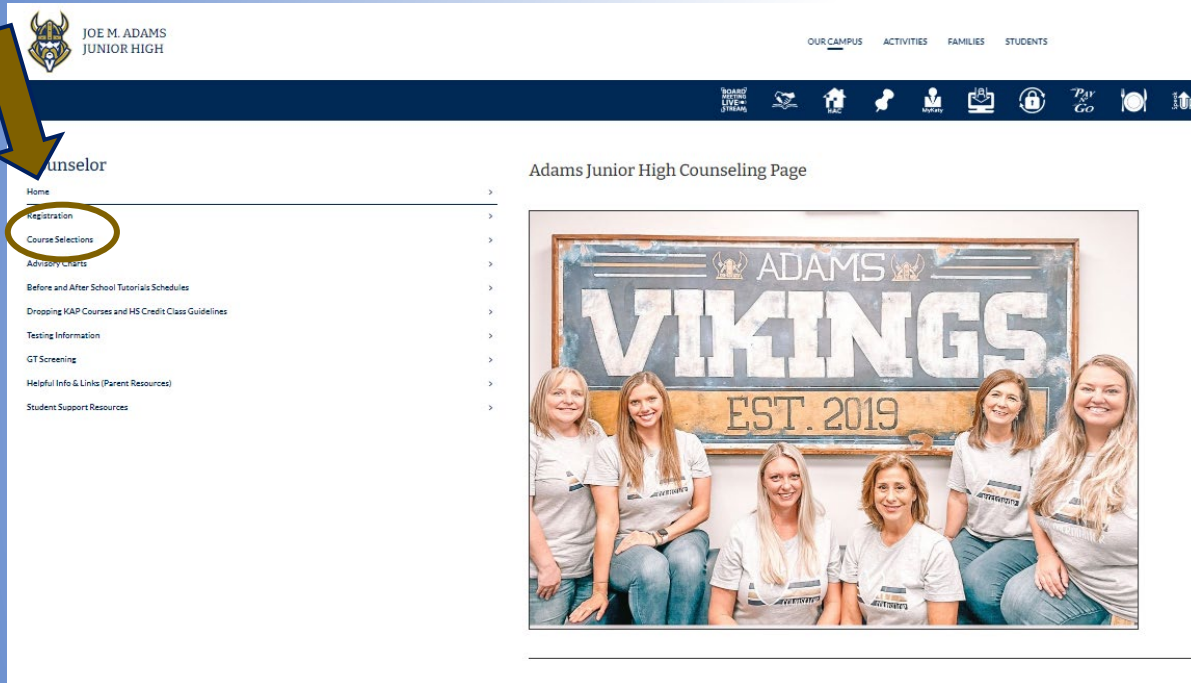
JOE M. ADAMS
JUNIOR HIGH

OUR CAMPUS ACTIVITIES FAMILIES STUDENTS

BOARD MEETING LIVE STREAM HAC MyKaty Pay Go

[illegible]unselor

Home >
Registration >
Course Selections >
Advisory Charts >
Before and After School Tutorials Schedules >
Dropping KAP Courses and HS Credit Class Guidelines >
Testing Information >
GT Screening >
Helpful Info & Links (Parent Resources) >
Student Support Resources >

Adams Junior High Counseling Page

ADAMS
VIKINGS
EST. 2019